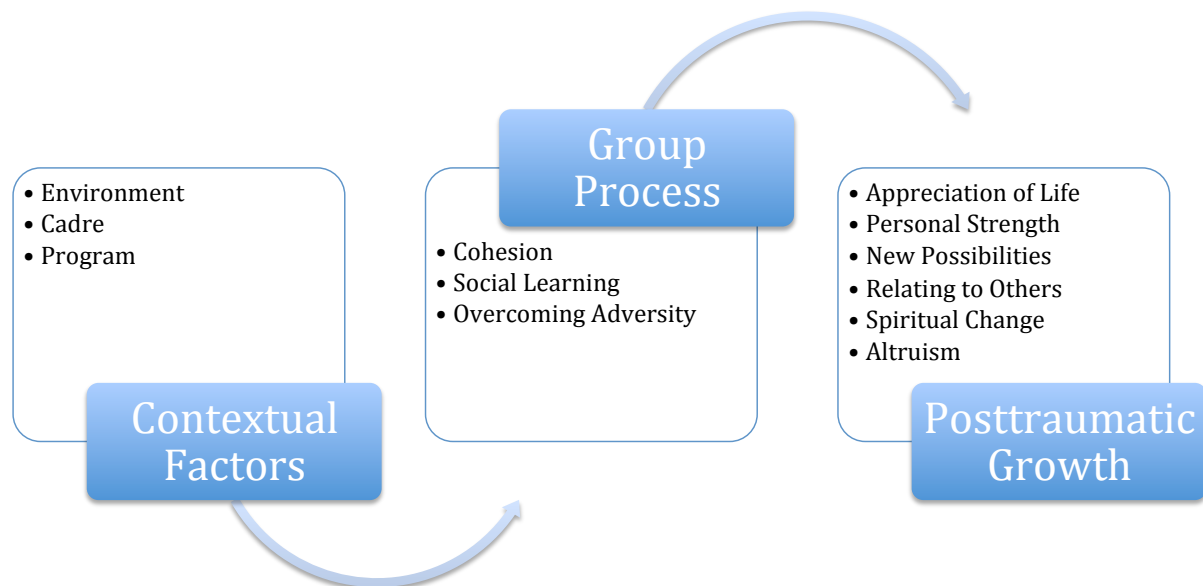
- Environment
- Cadre
- Program

Contextual Factors

Group Process

- Cohesion
- Social Learning
- Overcoming Adversity

- Appreciation of Life
- Personal Strength
- New Possibilities
- Relating to Others
- Spiritual Change
- Altruism

Posttraumatic Growth